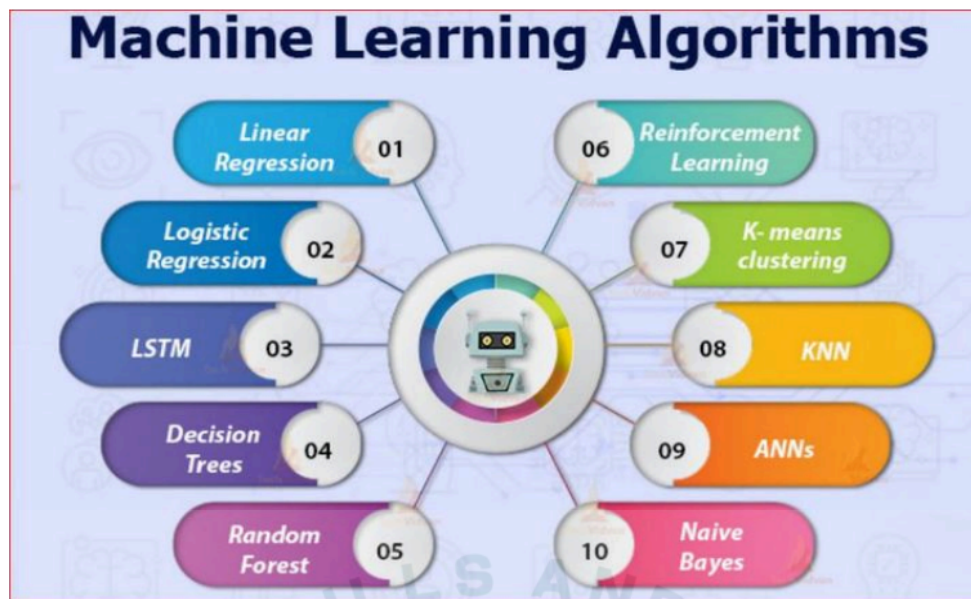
Machine Learning Algorithms

Linear Regression 01

Logistic Regression 02

LSTM 03

Decision Trees 04

Random Forest 05

06 Reinforcement Learning

07 K- means clustering

08 KNN

09 ANNs

10 Naive Bayes